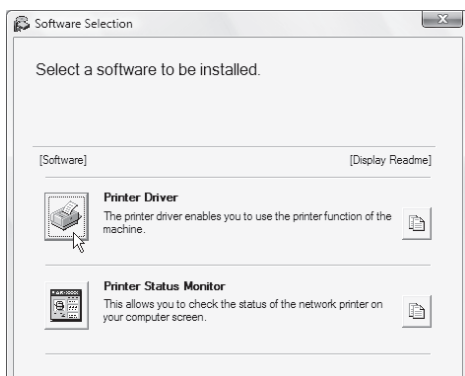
Software Selection

Select a software to be installed.

[Software]

[Display Readme]

Printer Driver
The printer driver enables you to use the printer function of the machine.

Printer Status Monitor
This allows you to check the status of the network printer on your computer screen.